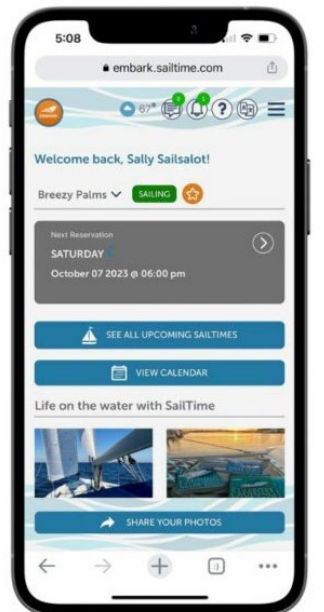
5:08

embark.sailtime.com

67°

Welcome back, Sally Sailsalot!

Breezy Palms

SAILING

Next Reservation

SATURDAY

October 07 2023 @ 06:00 pm

SEE ALL UPCOMING SAILTIMES

VIEW CALENDAR

Life on the water with SailTime

SHARE YOUR PHOTOS